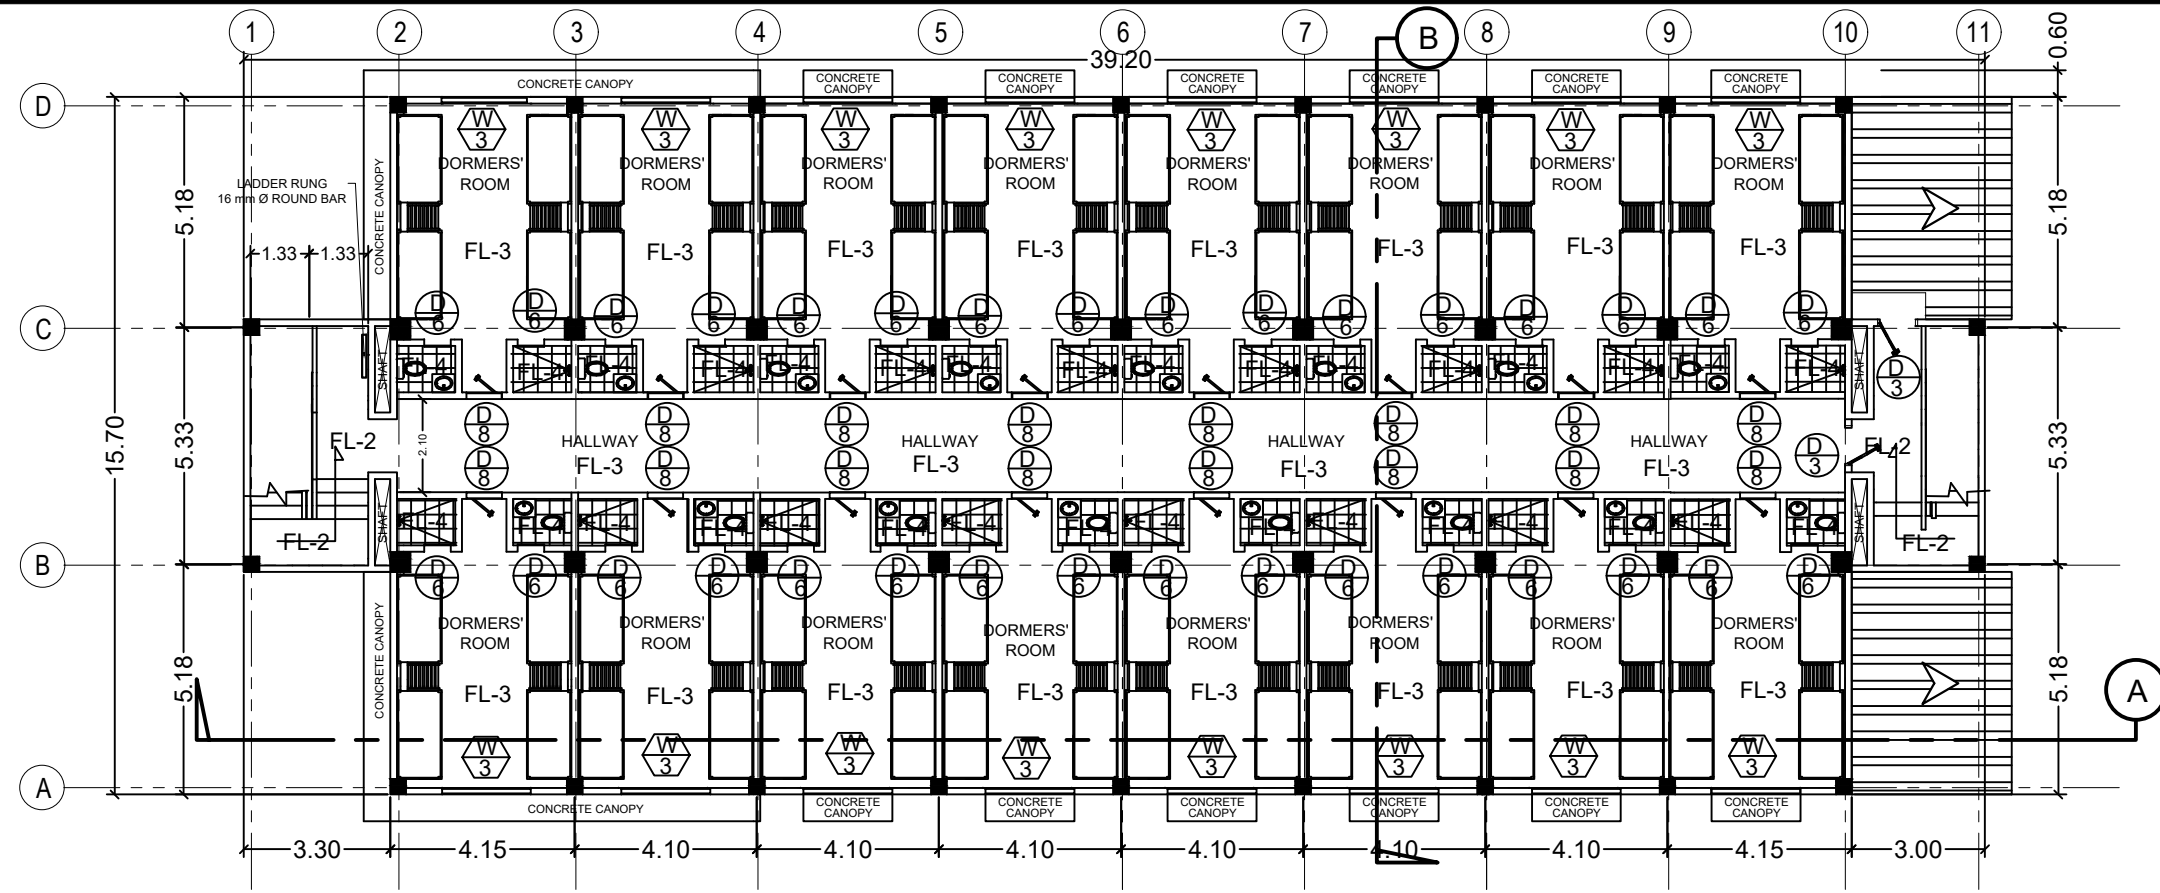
1 2 3 4 5 6 7 B 8 9 10 11

39.20

0.60

CONCRETE CANOPY
CONCRETE CANOPY
CONCRETE CANOPY
CONCRETE CANOPY
CONCRETE CANOPY
CONCRETE CANOPY
CONCRETE CANOPY

D

W 3 W 3 W 3 W 3 W 3 W 3 W 3 W 3

LADDER RUNG
16 mm Ø ROUND BAR

CONCRETE CANOPY

DORMERS' ROOM DORMERS' ROOM DORMERS' ROOM DORMERS' ROOM DORMERS' ROOM DORMERS' ROOM DORMERS' ROOM DORMERS' ROOM

5.18 5.18

1.33 1.33

FL-3 FL-3 FL-3 FL-3 FL-3 FL-3 FL-3 FL-3

D 6 D 6 D 6 D 6 D 6 D 6 D 6 D 6 D 6 D 6 D 6 D 6 D 6 D 6 D 6 D 6

C

SHAFT

FL-4 FL-4 FL-4 FL-4 FL-4 FL-4 FL-4 FL-4 FL-4 FL-4 FL-4 FL-4 FL-4 FL-4 FL-4 FL-4

SHAFT

D 3

15.70

5.33 5.33

FL-2

2.10

D 8 D 8 D 8 D 8 D 8 D 8 D 8 D 8

HALLWAY FL-3 HALLWAY FL-3 HALLWAY FL-3 HALLWAY FL-3

D 8 D 8 D 8 D 8 D 8 D 8 D 8 D 8

D 3

FL-2

SHAFT

FL-4 FL-4 FL-4 FL-4 FL-4 FL-4 FL-4 FL-4 FL-4 FL-4 FL-4 FL-4 FL-4 FL-4 FL-4 FL-4

SHAFT

FL-2

FL-2

B

D 6 D 6 D 6 D 6 D 6 D 6 D 6 D 6 D 6 D 6 D 6 D 6 D 6 D 6 D 6 D 6

CONCRETE CANOPY

DORMERS' ROOM DORMERS' ROOM DORMERS' ROOM DORMERS' ROOM DORMERS' ROOM DORMERS' ROOM DORMERS' ROOM DORMERS' ROOM

5.18 5.18

FL-3 FL-3 FL-3 FL-3 FL-3 FL-3 FL-3 FL-3

A

W 3 W 3 W 3 W 3 W 3 W 3 W 3 W 3

A

CONCRETE CANOPY
CONCRETE CANOPY
CONCRETE CANOPY
CONCRETE CANOPY
CONCRETE CANOPY
CONCRETE CANOPY
CONCRETE CANOPY

3.30 4.15 4.10 4.10 4.10 4.10 4.10 4.10 4.15 3.00